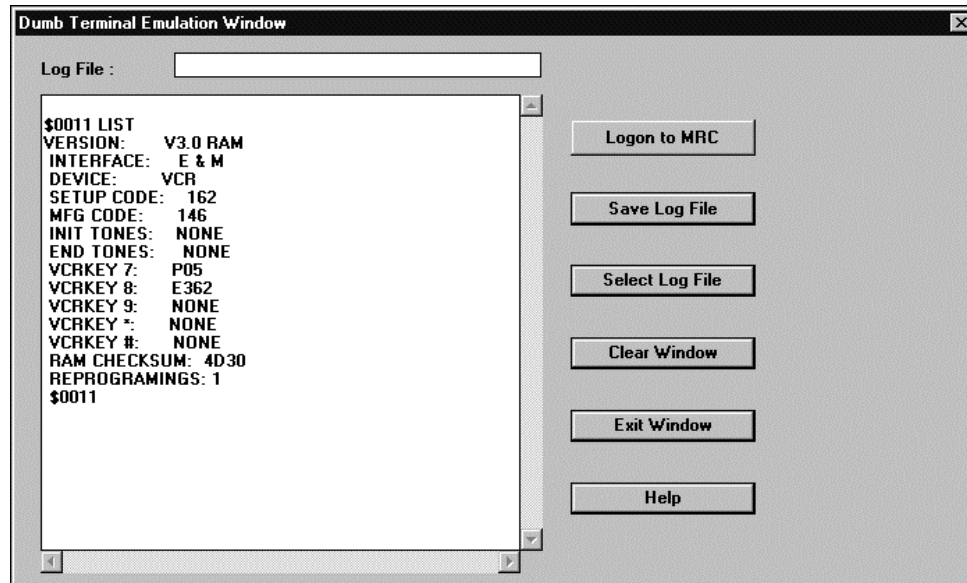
Dumb Terminal Emulation Window

Log File :

$0011 LIST
VERSION: V3.0 RAM
INTERFACE: E & M
DEVICE: VCR
SETUP CODE: 162
MFG CODE: 146
INIT TONES: NONE
END TONES: NONE
VCRKEY 7: P05
VCRKEY 8: E362
VCRKEY 9: NONE
VCRKEY *: NONE
VCRKEY #: NONE
RAM CHECKSUM: 4D30
REPROGRAMINGS: 1
$0011

Logon to MRC

Save Log File

Select Log File

Clear Window

Exit Window

Help